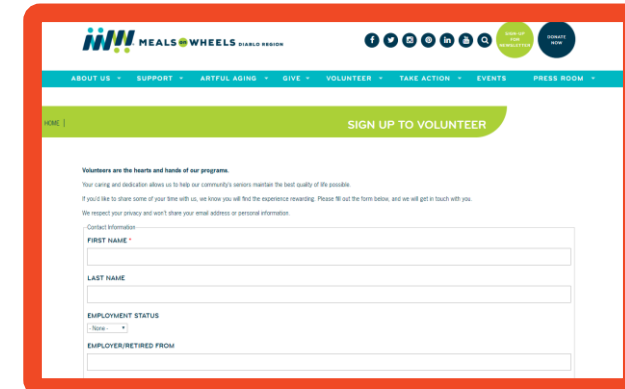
MEALS ON WHEELS DIABLO REGION

SIGN UP FOR NEWSLETTER

DONATE NOW

ABOUT US ▾ SUPPORT ▾ ARTFUL AGING ▾ GIVE ▾ VOLUNTEER ▾ TAKE ACTION ▾ EVENTS PRESS ROOM ▾

HOME |

SIGN UP TO VOLUNTEER

Volunteers are the hearts and hands of our programs.

Your caring and dedication allows us to help our community's seniors maintain the best quality of life possible.

If you'd like to share some of your time with us, we know you will find the experience rewarding. Please fill out the form below, and we will get in touch with you.

We respect your privacy and won't share your email address or personal information.

Contact Information

FIRST NAME *

LAST NAME

EMPLOYMENT STATUS

- None -

EMPLOYER/RETIRED FROM